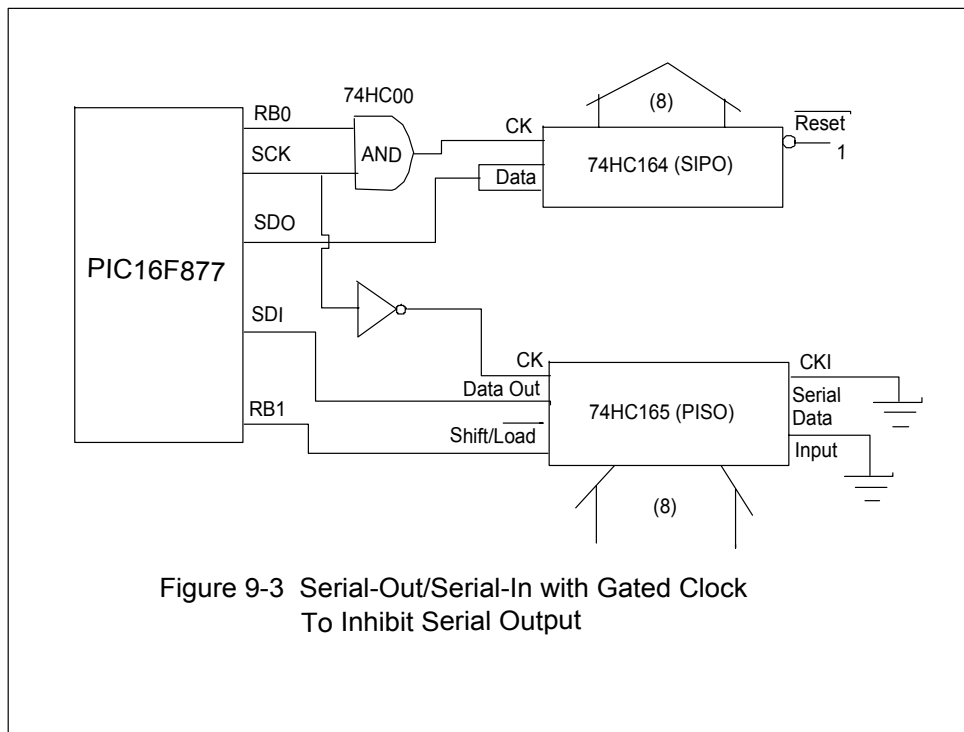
74HC00

(8)

RB0

SCK

AND

CK

$\overline{\text{Reset}}$

1

Data

74HC164 (SIPO)

SDO

PIC16F877

SDI

CK

CKI

Data Out

Serial Data

74HC165 (PISO)

RB1

Shift/$\overline{\text{Load}}$

Input

(8)

Figure 9-3 Serial-Out/Serial-In with Gated Clock To Inhibit Serial Output